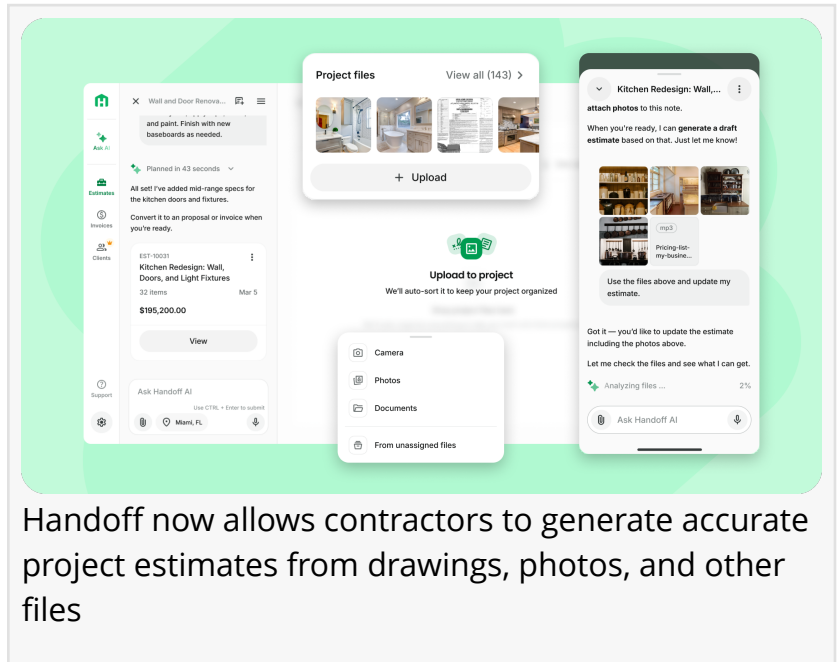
Ask AI

Estimates

Invoices

Clients

Support

Wall and Door Renova...

and paint. Finish with new baseboards as needed.

Planned in 43 seconds

All set! I've added mid-range specs for the kitchen doors and fixtures.

Convert it to a proposal or invoice when you're ready.

EST-10031

Kitchen Redesign: Wall, Doors, and Light Fixtures

32 items

Mar 5

$195,200.00

View

Ask Handoff AI

Use CTRL + Enter to submit

Miami, FL

Project files

View all (143)

+ Upload

Upload to project

We'll auto-sort it to keep your project organized

Camera

Photos

Documents

From unassigned files

Kitchen Redesign: Wall,...

attach photos to this note.

When you're ready, I can generate a draft estimate based on that. Just let me know!

mp3

Pricing-list-my-busine...

Use the files above and update my estimate.

Got it — you'd like to update the estimate including the photos above.

Let me check the files and see what I can get.

Analyzing files ...

2%

Ask Handoff AI

Handoff now allows contractors to generate accurate project estimates from drawings, photos, and other files